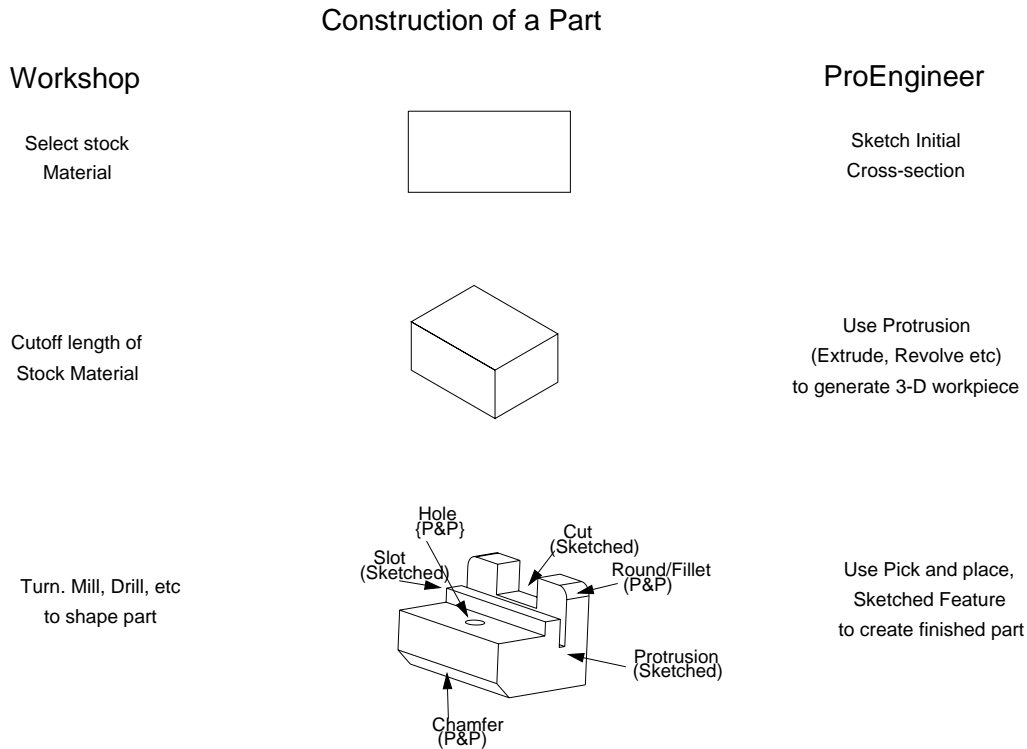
Construction of a Part

Workshop

ProEngineer

Select stock Material

Sketch Initial Cross-section

Cutoff length of Stock Material

Use Protrusion (Extrude, Revolve etc) to generate 3-D workpiece

Turn. Mill, Drill, etc to shape part

Hole {P&P}

Cut (Sketched)

Slot (Sketched)

Round/Fillet (P&P)

Protrusion (Sketched)

Chamfer (P&P)

Use Pick and place, Sketched Feature to create finished part